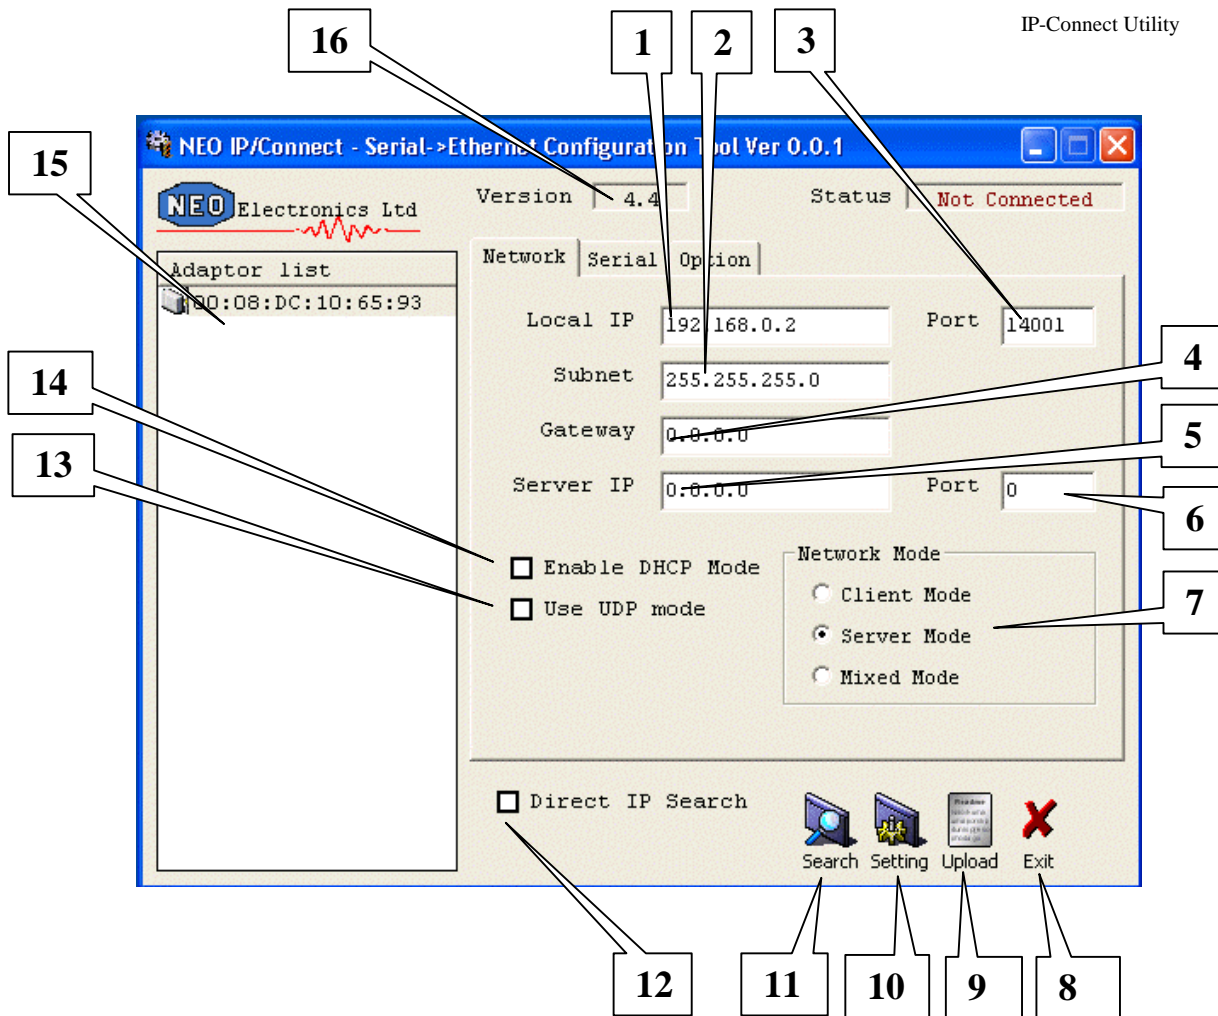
IP-Connect Utility

16 1 2 3

NEO IP/Connect - Serial->Ethernet Configuration Tool Ver 0.0.1

15

NEO Electronics Ltd

Version 4.4

Status Not Connected

Adaptor list

00:08:DC:10:65:93

Network Serial Option

Local IP 192.168.0.2

Port 14001

Subnet 255.255.255.0

4

Gateway 0.0.0.0

14

5

13

Server IP 0.0.0.0

Port 0

6

Enable DHCP Mode

Use UDP mode

Network Mode

Client Mode

Server Mode

Mixed Mode

7

Direct IP Search

Search Setting Upload Exit

12 11 10 9 8